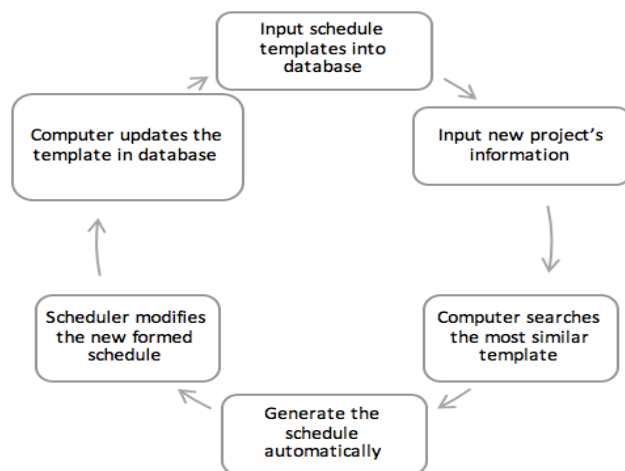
Input schedule templates into database

Input new project's information

Computer searches the most similar template

Generate the schedule automatically

Scheduler modifies the new formed schedule

Computer updates the template in database